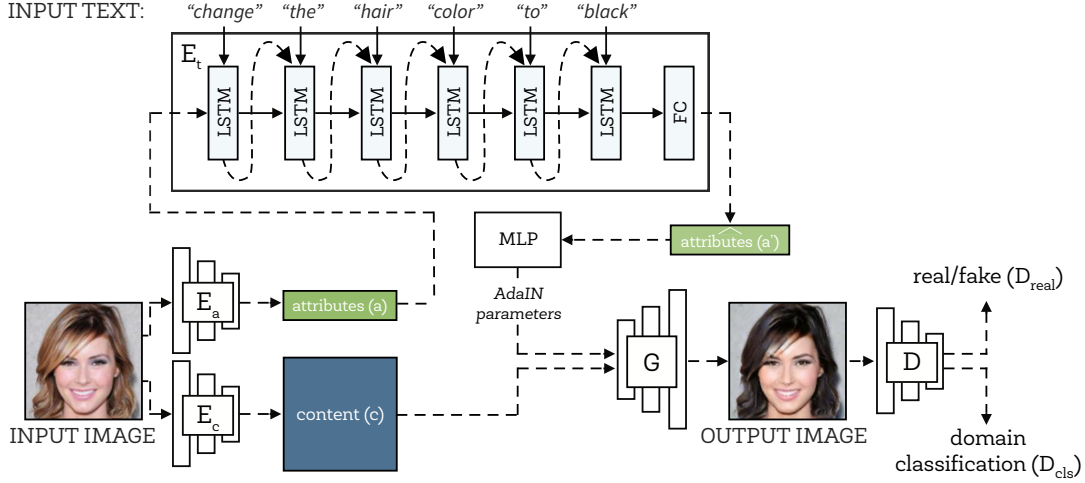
INPUT TEXT: "change" "the" "hair" "color" "to" "black"

$E_t$

LSTM LSTM LSTM LSTM LSTM LSTM FC

MLP

attributes (a')

$E_a$

attributes (a)

AdaIN parameters

real/fake ($D_{real}$)

G

D

$E_c$

content (c)

INPUT IMAGE

OUTPUT IMAGE

domain classification ($D_{cls}$)